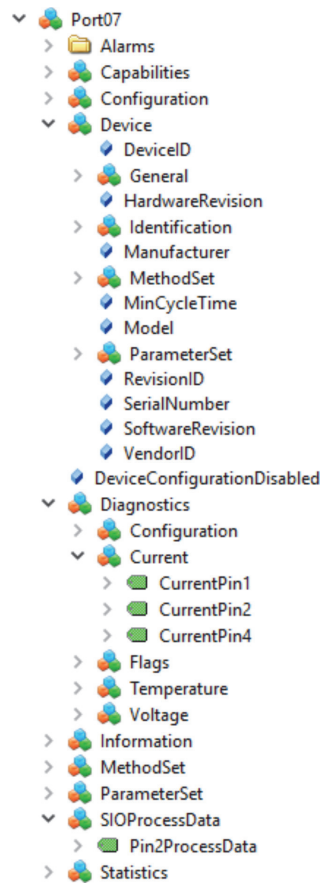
Port07
Alarms
Capabilities
Configuration
Device
DeviceID
General
HardwareRevision
Identification
Manufacturer
MethodSet
MinCycleTime
Model
ParameterSet
RevisionID
SerialNumber
SoftwareRevision
VendorID
DeviceConfigurationDisabled
Diagnostics
Configuration
Current
CurrentPin1
CurrentPin2
CurrentPin4
Flags
Temperature
Voltage
Information
MethodSet
ParameterSet
SIOProcessData
Pin2ProcessData
Statistics